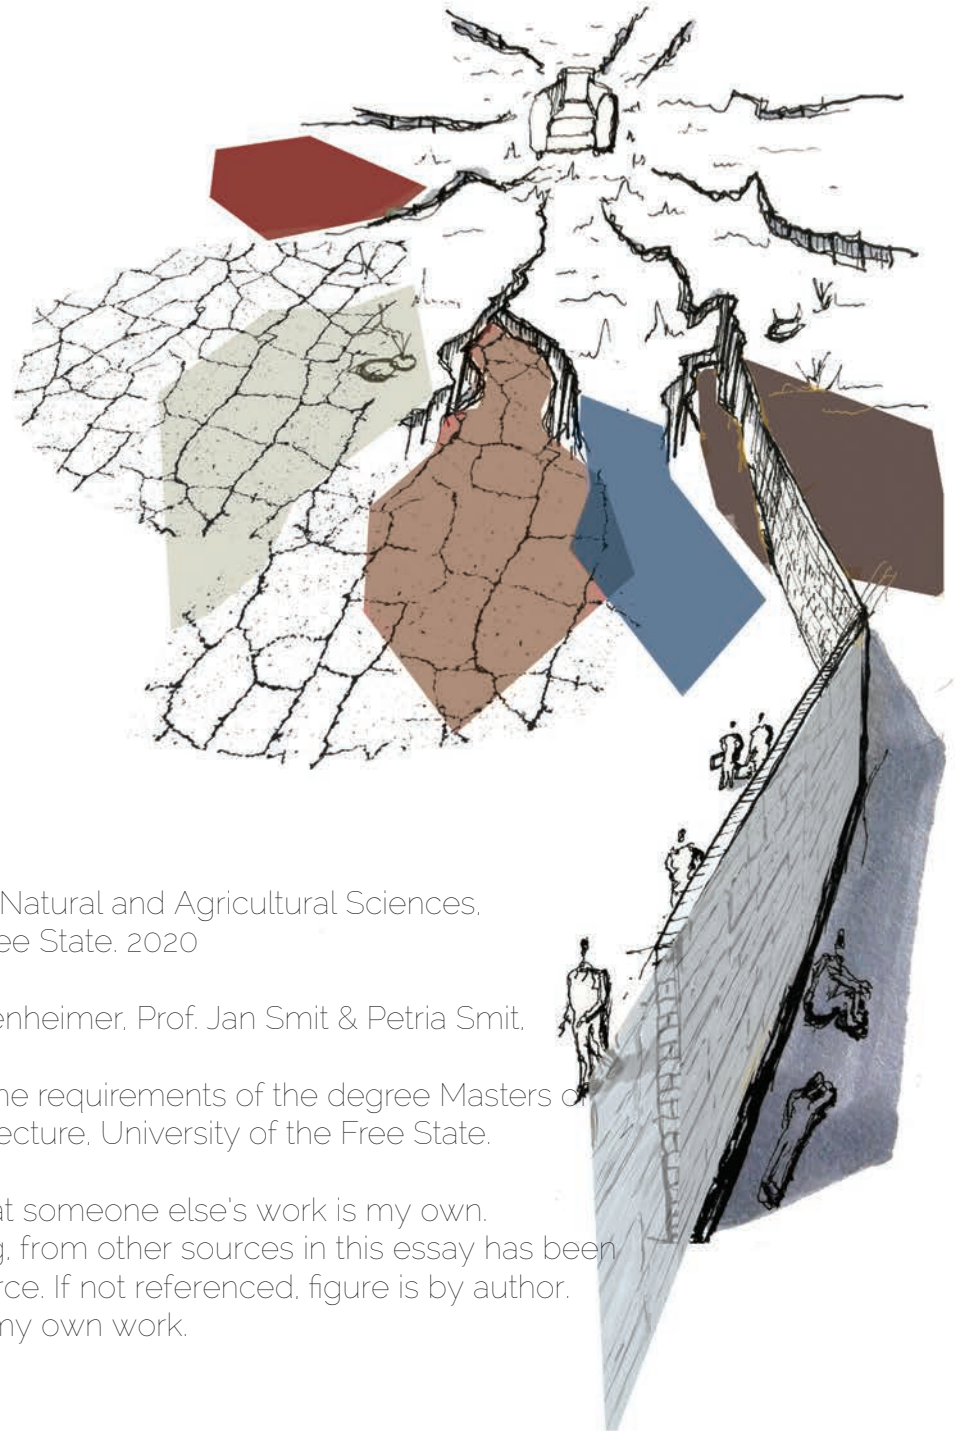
Natural and Agricultural Sciences, ee State. 2020

enheimer, Prof. Jan Smit & Petria Smit,

ne requirements of the degree Masters o ecture, University of the Free State.

at someone else's work is my own. g, from other sources in this essay has been rce. If not referenced, figure is by author. ny own work.